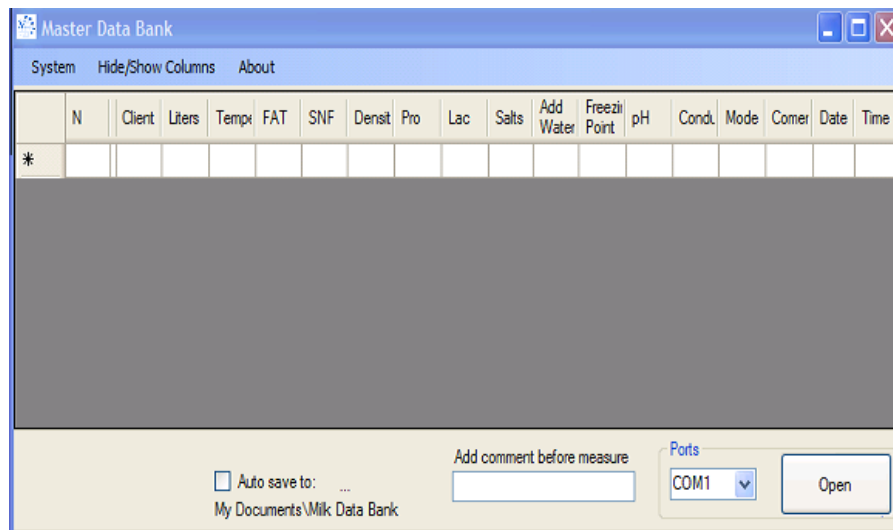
Master Data Bank

System Hide/Show Columns About

| | N | | Client | Liters | Tempe | FAT | SNF | Densit | Pro | Lac | Salts | Add Water | Freezii Point | pH | Condu | Mode | Comer | Date | Time |
|---|---|---|---|---|---|---|---|---|---|---|---|---|---|---|---|---|---|---|---|
| * | | | | | | | | | | | | | | | | | | | |

Auto save to: ...
My Documents\Milk Data Bank

Add comment before measure

Ports
COM1

Open